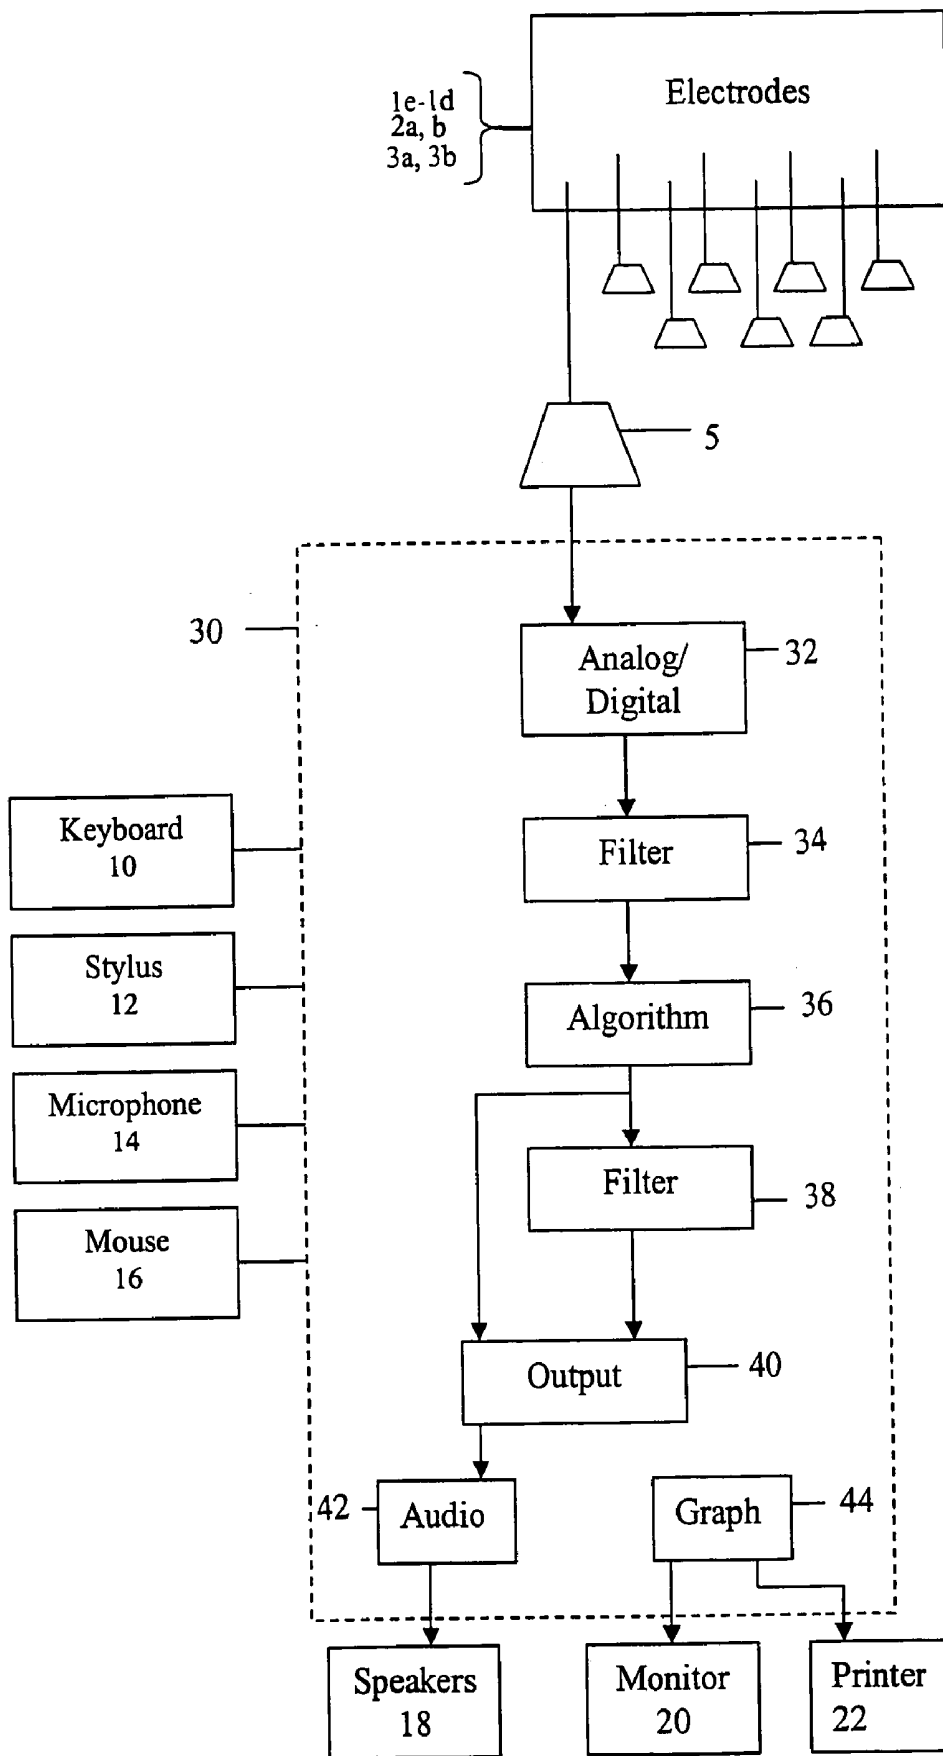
1e-1d
2a, b
3a, 3b

Electrodes

5

30

Analog/ Digital

32

Keyboard 10

Filter

34

Stylus 12

Algorithm

36

Microphone 14

Filter

38

Mouse 16

Output

40

42

Audio

Graph

44

Speakers 18

Monitor 20

Printer 22